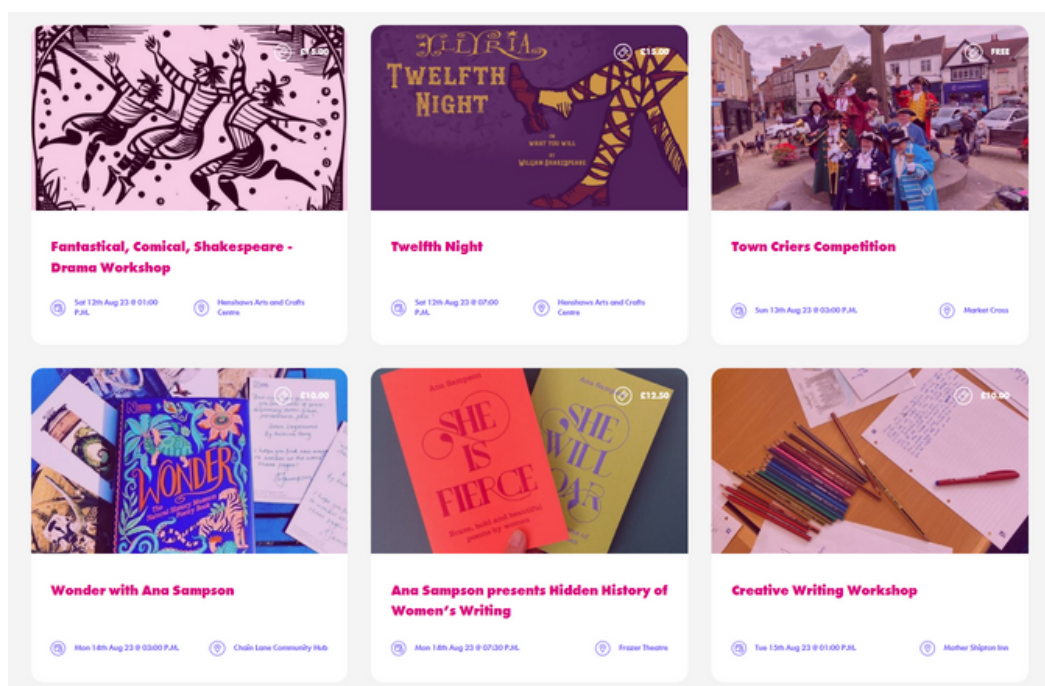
£15.00

Fantastical, Comical, Shakespeare - Drama Workshop

Sat 12th Aug 23 @ 01:00 P.M.

Henshaws Arts and Crafts Centre

ILLYRIA

TWELFTH NIGHT

OR WHAT YOU WILL

BY WILLIAM SHAKESPEARE

£15.00

Twelfth Night

Sat 12th Aug 23 @ 07:00 P.M.

Henshaws Arts and Crafts Centre

FREE

Town Criers Competition

Sun 13th Aug 23 @ 03:00 P.M.

Market Cross

£10.00

WONDER

The Natural History Museum Poetry Book

Wonder with Ana Sampson

Mon 14th Aug 23 @ 03:00 P.M.

Chain Lane Community Hub

Ana Sampson

SHE IS FIERCE

Brave, bold and beautiful poems by women

Ana Sampson

SHE WILL SOAR

£12.50

Ana Sampson presents Hidden History of Women's Writing

Mon 14th Aug 23 @ 07:30 P.M.

Frazer Theatre

£10.00

Creative Writing Workshop

Tue 15th Aug 23 @ 01:00 P.M.

Mother Shipton Inn